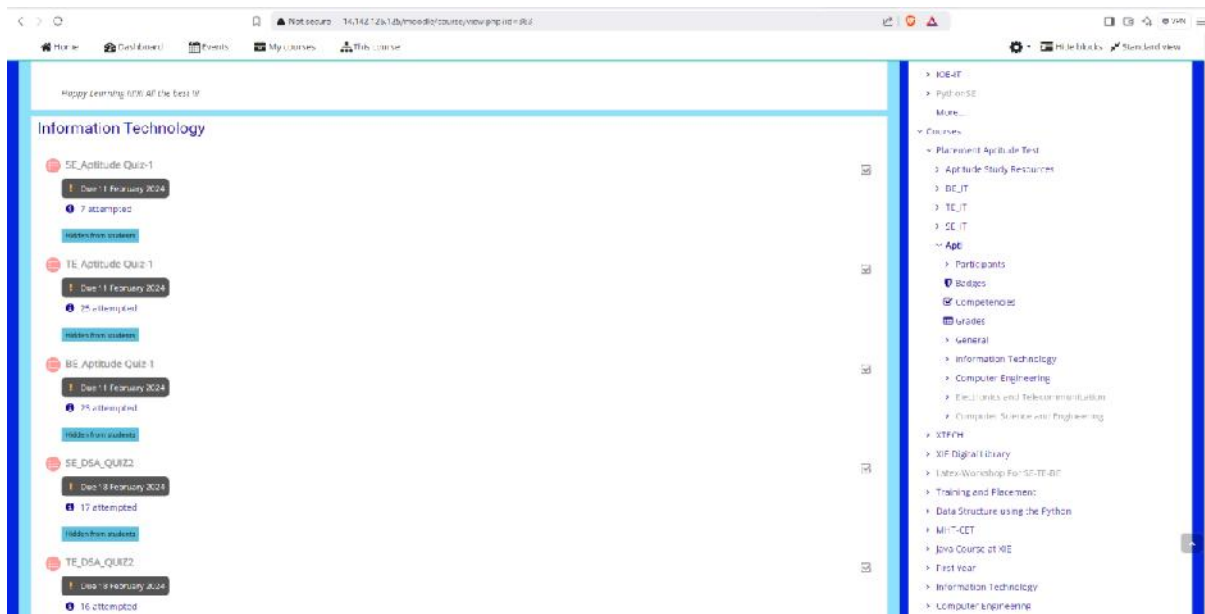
Not secure 14.142.126.1/moodle/course/view.php?id=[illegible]

Home Dashboard Events My courses This course

Hide blocks Standard view

Happy Learning !!!!! All the best !!!

Information Technology

SE_Aptitude Quiz-1
Due 11 February 2024
7 attempted
Hidden from students

TE Aptitude Quiz-1
Due 11 February 2024
25 attempted
Hidden from students

BE Aptitude Quiz 1
Due 11 February 2024
25 attempted
Hidden from students

SE_DSA_QUIZ2
Due 18 February 2024
17 attempted
Hidden from students

TE_DSA_QUIZ2
Due 18 February 2024
16 attempted

> IOE-IT
> PythonSE
More...
Courses
Placement Aptitude Test
> Aptitude Study Resources
> BE_IT
> TE_IT
> SE IT
Apti
> Participants
Badges
Competencies
Grades
> General
> Information Technology
> Computer Engineering
> Electronics and Telecommunication
> Computer Science and Engineering
> XTECH
> XIE Digital Library
> Latex-Workshop For SE-TE-BE
> Training and Placement
> Data Structure using the Python
> MHT-CET
> Java Course at XIE
> First Year
> Information Technology
> Computer Engineering